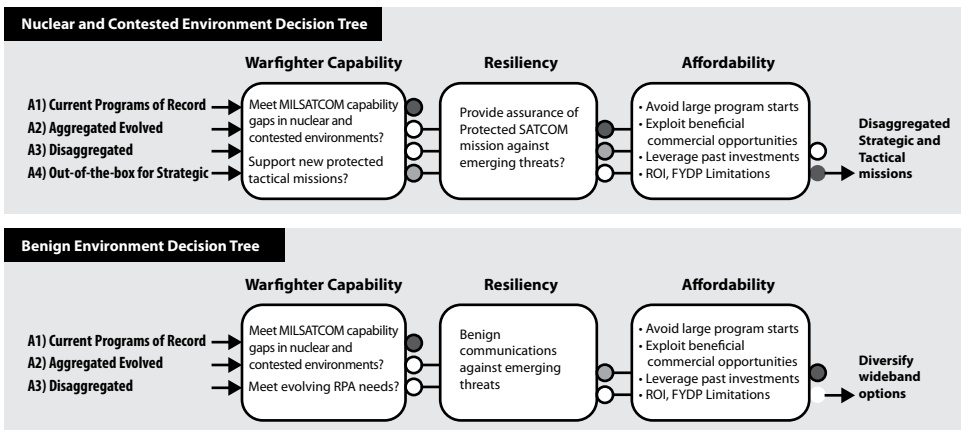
Nuclear and Contested Environment Decision Tree

Warfighter Capability

Resiliency

Affordability

A1) Current Programs of Record
A2) Aggregated Evolved
A3) Disaggregated
A4) Out-of-the-box for Strategic

Meet MILSATCOM capability gaps in nuclear and contested environments?

Support new protected tactical missions?

Provide assurance of Protected SATCOM mission against emerging threats?

• Avoid large program starts
• Exploit beneficial commercial opportunities
• Leverage past investments
• ROI, FYDP Limitations

Disaggregated Strategic and Tactical missions

Benign Environment Decision Tree

Warfighter Capability

Resiliency

Affordability

A1) Current Programs of Record
A2) Aggregated Evolved
A3) Disaggregated

Meet MILSATCOM capability gaps in nuclear and contested environments?

Meet evolving RPA needs?

Benign communications against emerging threats

• Avoid large program starts
• Exploit beneficial commercial opportunities
• Leverage past investments
• ROI, FYDP Limitations

Diversify wideband options